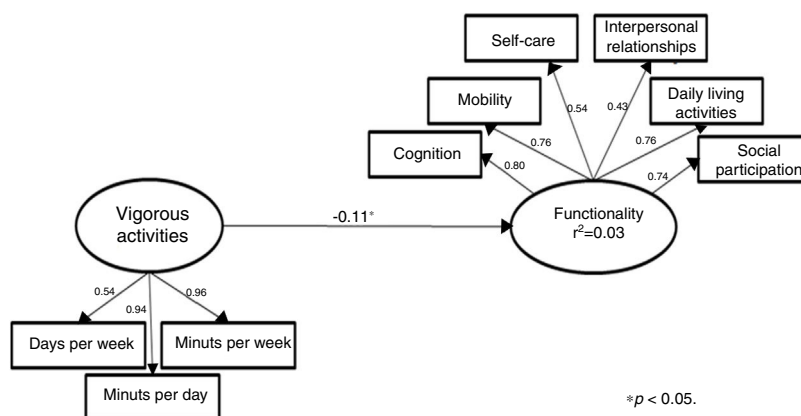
Self-care

Interpersonal relationships

Mobility

Daily living activities

Cognition

Social participation

0.54

0.43

0.76

0.76

0.80

0.74

Vigorous activities

-0.11*

Functionality $r^2$=0.03

0.54

0.94

0.96

Days per week

Minuts per week

Minuts per day

$*p < 0.05$.